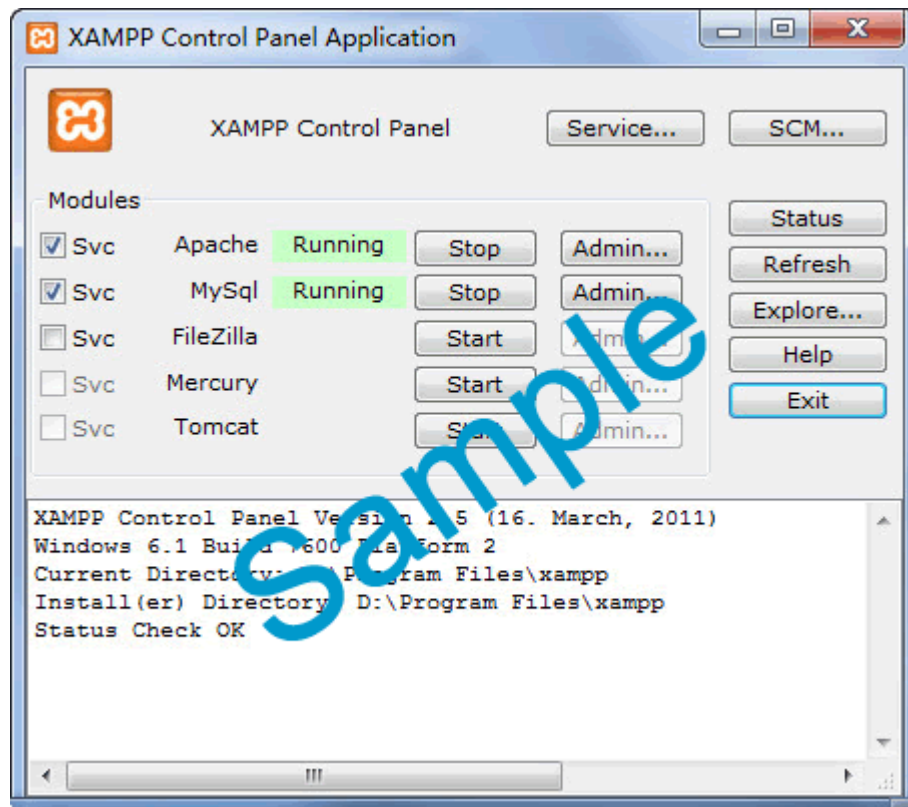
XAMPP Control Panel Application

XAMPP Control Panel

Service...

SCM...

Modules

Svc Apache Running Stop Admin...

Svc MySql Running Stop Admin...

Svc FileZilla Start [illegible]

Svc Mercury Start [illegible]

Svc Tomcat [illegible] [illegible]

Status

Refresh

Explore...

Help

Exit

XAMPP Control Panel Ve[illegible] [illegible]5 (16. March, 2011)
Windows 6.1 Buil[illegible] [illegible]600 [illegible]form 2
Current Directory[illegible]\Program Files\xampp
Install(er) Directory D:\Program Files\xampp
Status Check OK

Sample